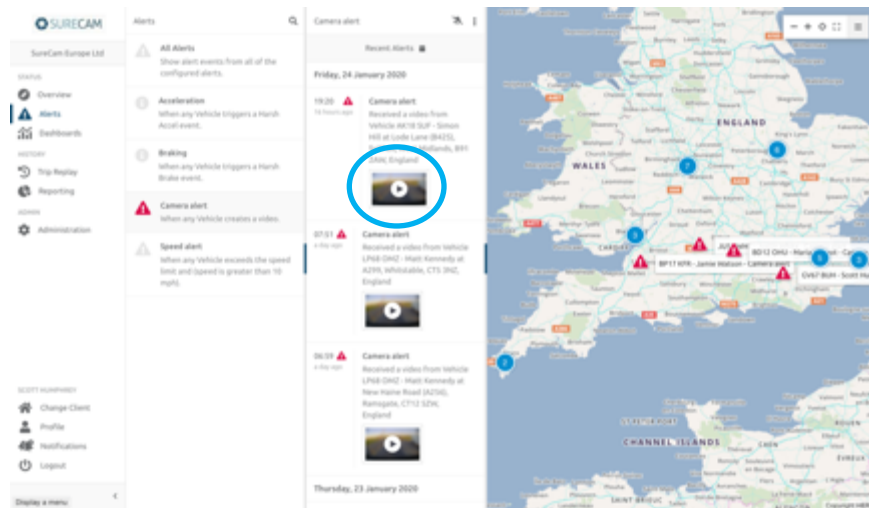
SURECAM

SureCam Europe Ltd

STATUS

Overview

Alerts

Dashboards

HISTORY

Trip Replay

Reporting

ADMIN

Administration

SCOTT HUMPHREY

Change Client

Profile

Notifications

Logout

Display a menu

Alerts

All Alerts
Show alert events from all of the configured alerts.

Acceleration
When any Vehicle triggers a Harsh Accel event.

Braking
When any Vehicle triggers a Harsh Brake event.

Camera alert
When any Vehicle creates a video.

Speed alert
When any Vehicle exceeds the speed limit and (speed is greater than 10 mph).

Camera alert

Recent Alerts

Friday, 24 January 2020

19:20
18 hours ago

Camera alert
Received a video from Vehicle AK18 SUF - Simon Hill at Lode Lane (B425), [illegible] Midlands, B91 2AW, England

07:51
a day ago

Camera alert
Received a video from Vehicle LP68 DHZ - Matt Kennedy at A299, Whitstable, CT5 3NZ, England

06:59
a day ago

Camera alert
Received a video from Vehicle LP68 DHZ - Matt Kennedy at New Haine Road (A256), Ramsgate, CT12 5ZW, England

Thursday, 23 January 2020

WALES

ENGLAND

CARDIFF

CHANNEL ISLANDS

BP17 KFR - Jamie Watson - Camera alert

BD12 OHU - Harris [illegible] - Ca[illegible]

GV67 BUH - Scott Hu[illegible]

2

3

7

6

5

3